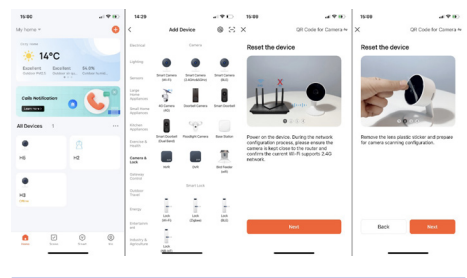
15:0C

My Home

14°C

Excellent
Outdoor PM2.5

Calls Notification

All Devices

H6

H2

H8

Home

Scene

Smart

Me

14:29

Add Device

Electrical

Lighting

Sensors

Large Home Appliances

Small Home Appliances

Kitchen Appliances

Camera & Lock

Gateway Control

Outdoor Travel

Energy

Entertainment

Industry & Agriculture

Camera

Smart Camera (Wi-Fi)

Smart Camera (2.4GHz&5GHz)

Smart Camera (BLE)

4G Camera

Smart Doorbell

Smart Doorbell (Dual-band)

Floodlight Camera

Base Station

NVR

Smart Lock

Lock (Wi-Fi)

Lock (Zigbee)

Lock (BLE)

15:09

QR Code for Camera

Reset the device

Power on the device. During the network configuration process, please ensure the camera is kept close to the router and confirm the current Wi-Fi supports 2.4G network.

Next

15:08

QR Code for Camera

Reset the device

Remove the lens plastic sticker and prepare for camera scanning configuration.

Back

Next